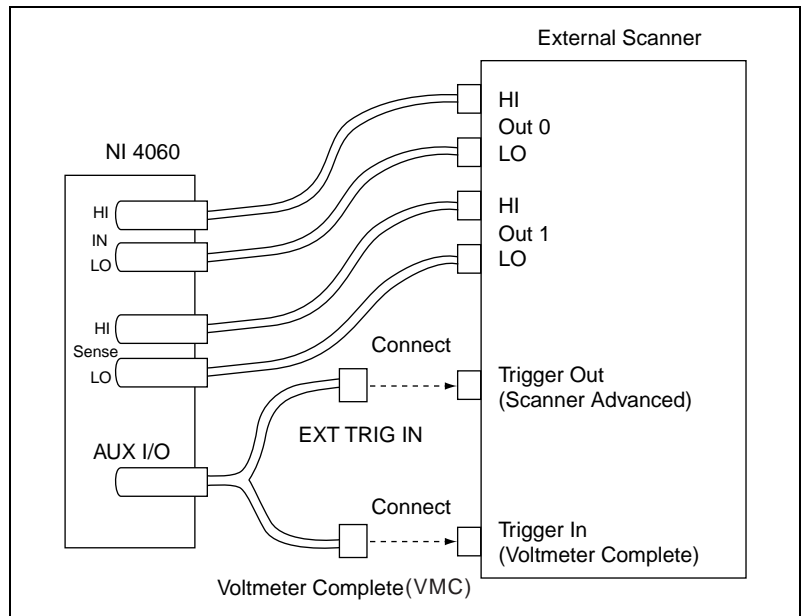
External Scanner

NI 4060

HI
Out 0
LO

HI
IN
LO

HI
Out 1
LO

HI
Sense
LO

Connect

Trigger Out
(Scanner Advanced)

EXT TRIG IN

AUX I/O

Connect

Trigger In
(Voltmeter Complete)

Voltmeter Complete(VMC)